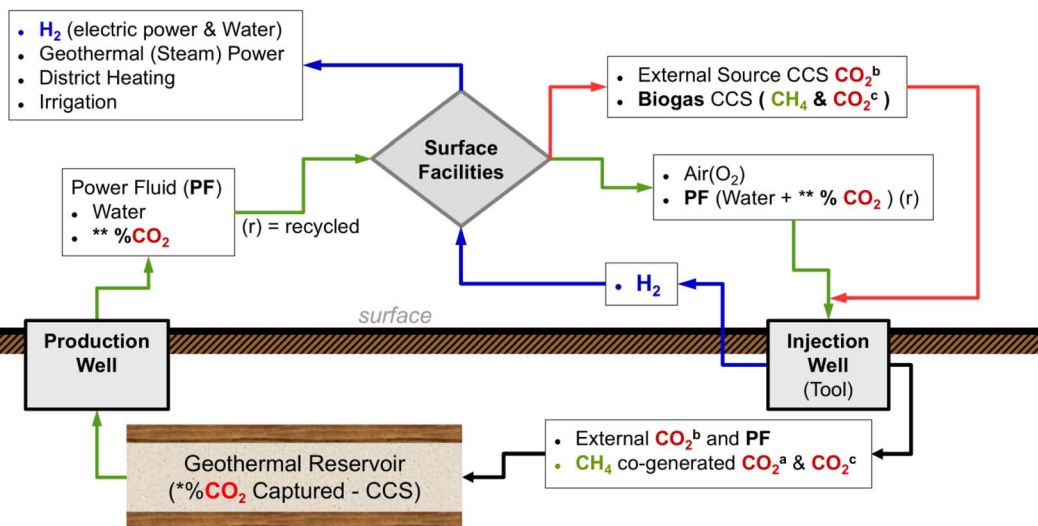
• $H_2$ (electric power & Water)
• Geothermal (Steam) Power
• District Heating
• Irrigation

• External Source CCS $CO_2^b$
• Biogas CCS ( $CH_4$ & $CO_2^c$ )

Surface Facilities

Power Fluid (PF)
• Water
• ** %$CO_2$

(r) = recycled

• Air($O_2$)
• PF (Water + ** % $CO_2$ ) (r)

• $H_2$

surface

Production Well

Injection Well (Tool)

• External $CO_2^b$ and PF
• $CH_4$ co-generated $CO_2^a$ & $CO_2^c$

Geothermal Reservoir
(*%$CO_2$ Captured - CCS)